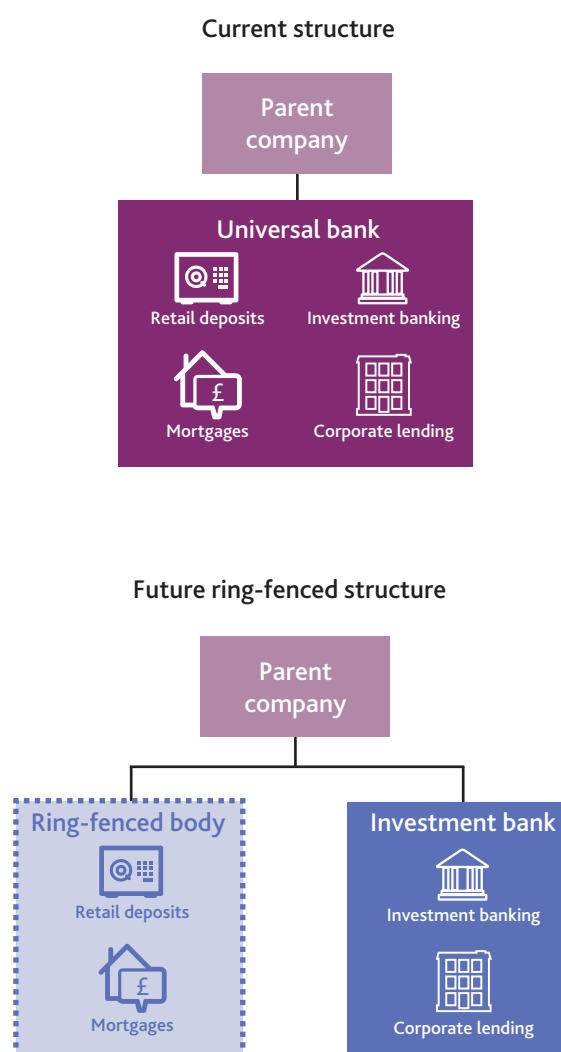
Current structure

Parent company

Universal bank

Retail deposits

Investment banking

£

Mortgages

Corporate lending

Future ring-fenced structure

Parent company

Ring-fenced body

Retail deposits

£

Mortgages

Investment bank

Investment banking

Corporate lending